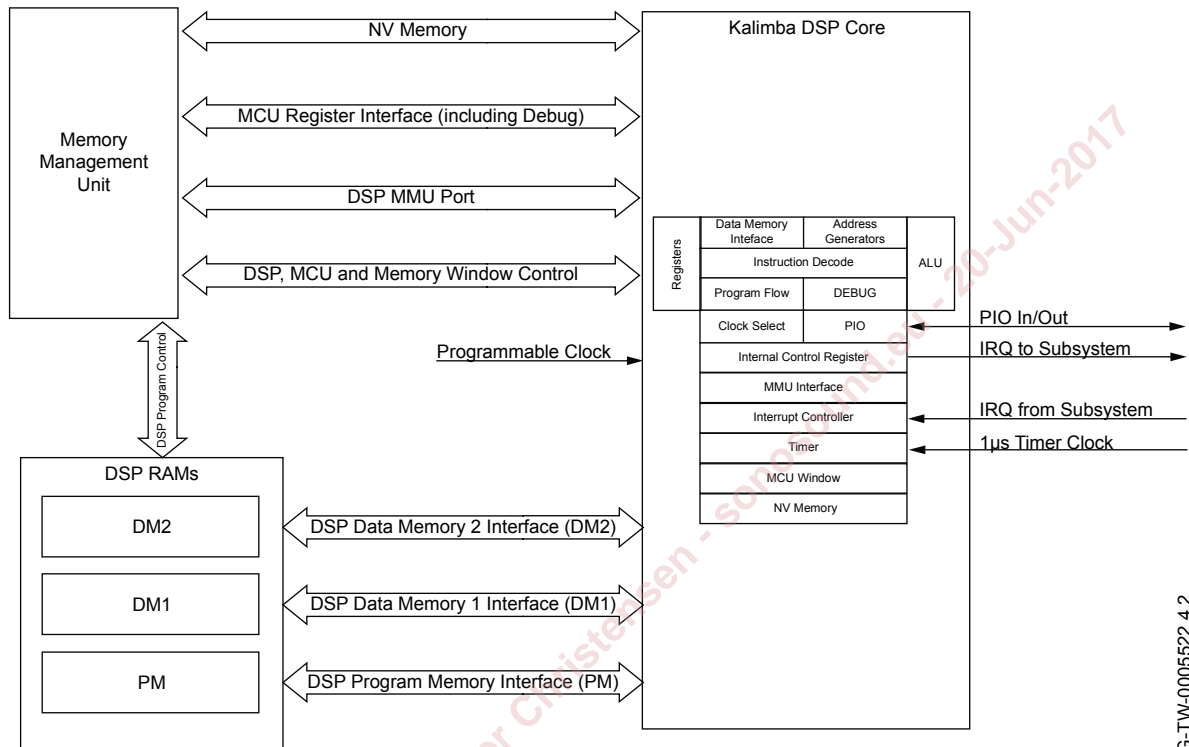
Memory Management Unit

NV Memory

MCU Register Interface (including Debug)

DSP MMU Port

DSP, MCU and Memory Window Control

Kalimba DSP Core

Registers

Data Memory Inteface

Address Generators

Instruction Decode

ALU

Program Flow

DEBUG

Clock Select

PIO

PIO In/Out

Internal Control Register

IRQ to Subsystem

Programmable Clock

MMU Interface

Interrupt Controller

IRQ from Subsystem

Timer

1µs Timer Clock

MCU Window

NV Memory

DSP Program Control

DSP RAMs

DM2

DSP Data Memory 2 Interface (DM2)

DM1

DSP Data Memory 1 Interface (DM1)

PM

DSP Program Memory Interface (PM)

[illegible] Christensen - sonosound.eu - 20-Jun-2017

G-TW-0005522.4.2